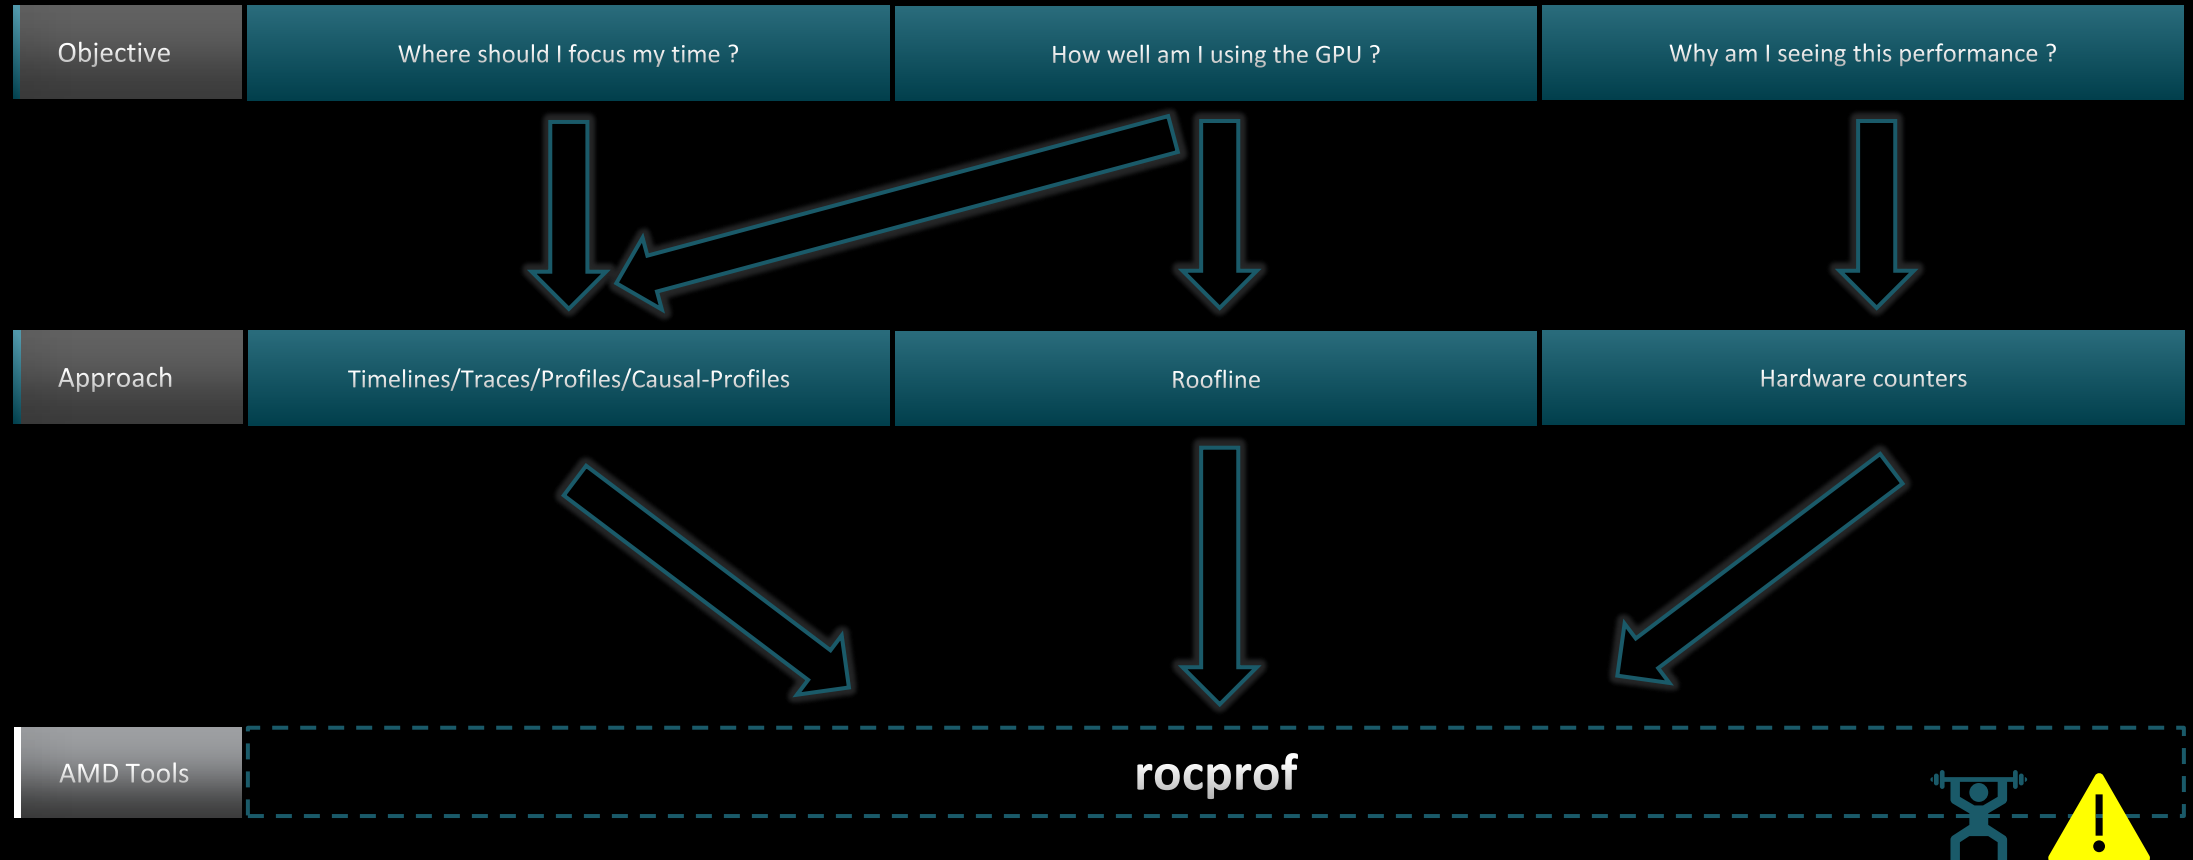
| Objective | Where should I focus my time ? | How well am I using the GPU ? | Why am I seeing this performance ? |
|---|---|---|---|
| Approach | Timelines/Traces/Profiles/Causal-Profiles | Roofline | Hardware counters |

AMD Tools

rocprof